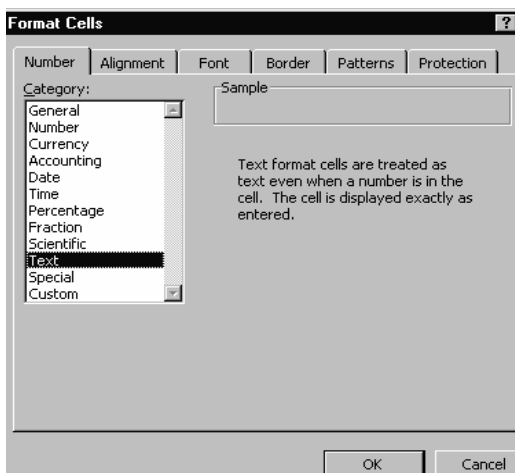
Format Cells

?

Number
Alignment
Font
Border
Patterns
Protection

Category:
General
Number
Currency
Accounting
Date
Time
Percentage
Fraction
Scientific
Text
Special
Custom

Sample

Text format cells are treated as text even when a number is in the cell. The cell is displayed exactly as entered.

OK
Cancel